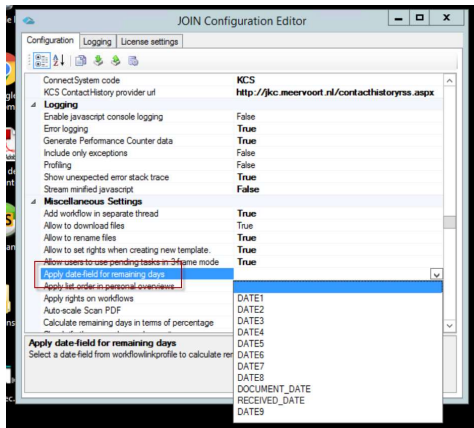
JOIN Configuration Editor

Configuration | Logging | License settings

| | |
|---|---|
| ConnectSystem code | KCS |
| KCS ContactHistory provider url | http://jkc.meervoort.nl/contacthistoryrss.aspx |
| **Logging** | |
| Enable javascript console logging | False |
| Error logging | True |
| Generate Performance Counter data | True |
| Include only exceptions | False |
| Profiling | False |
| Show unexpected error stack trace | True |
| Stream minified javascript | False |
| **Miscellaneous Settings** | |
| Add workflow in separate thread | True |
| Allow to download files | True |
| Allow to rename files | True |
| Allow to set rights when creating new template. | True |
| Allow users to use pending tasks in 3-frame mode | True |
| Apply date-field for remaining days | |
| Apply list order in personal overviews | |
| Apply rights on workflows | |
| Auto-scale Scan PDF | |
| Calculate remaining days in terms of percentage | |

DATE1
DATE2
DATE3
DATE4
DATE5
DATE6
DATE7
DATE8
DOCUMENT_DATE
RECEIVED_DATE
DATE9

Apply date-field for remaining days
Select a date-field from workflowlinkprofile to calculate re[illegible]